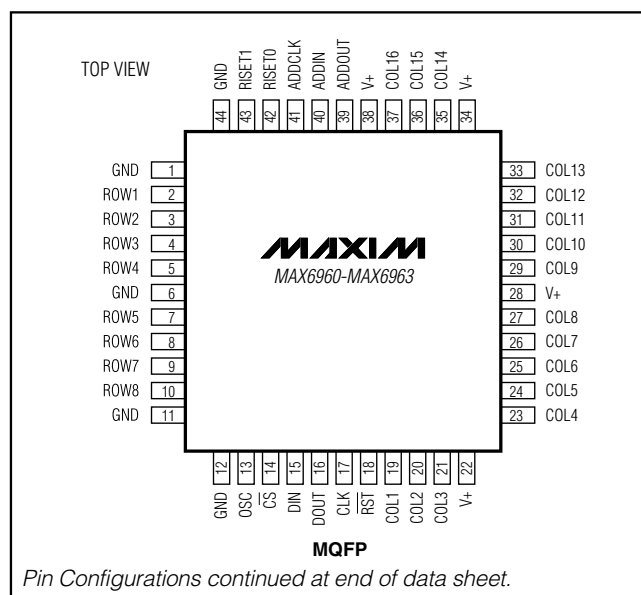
TOP VIEW

| 44 | 43 | 42 | 41 | 40 | 39 | 38 | 37 | 36 | 35 | 34 |
|---|---|---|---|---|---|---|---|---|---|---|
| GND | RISET1 | RISET0 | ADDCLK | ADDIN | ADDOUT | V+ | COL16 | COL15 | COL14 | V+ |

| Pin | Name |
|---|---|
| 1 | GND |
| 2 | ROW1 |
| 3 | ROW2 |
| 4 | ROW3 |
| 5 | ROW4 |
| 6 | GND |
| 7 | ROW5 |
| 8 | ROW6 |
| 9 | ROW7 |
| 10 | ROW8 |
| 11 | GND |

MAXIM
MAX6960-MAX6963

| Pin | Name |
|---|---|
| 33 | COL13 |
| 32 | COL12 |
| 31 | COL11 |
| 30 | COL10 |
| 29 | COL9 |
| 28 | V+ |
| 27 | COL8 |
| 26 | COL7 |
| 25 | COL6 |
| 24 | COL5 |
| 23 | COL4 |

| 12 | 13 | 14 | 15 | 16 | 17 | 18 | 19 | 20 | 21 | 22 |
|---|---|---|---|---|---|---|---|---|---|---|
| GND | OSC | $\overline{CS}$ | DIN | DOUT | CLK | $\overline{RST}$ | COL1 | COL2 | COL3 | V+ |

MQFP

Pin Configurations continued at end of data sheet.